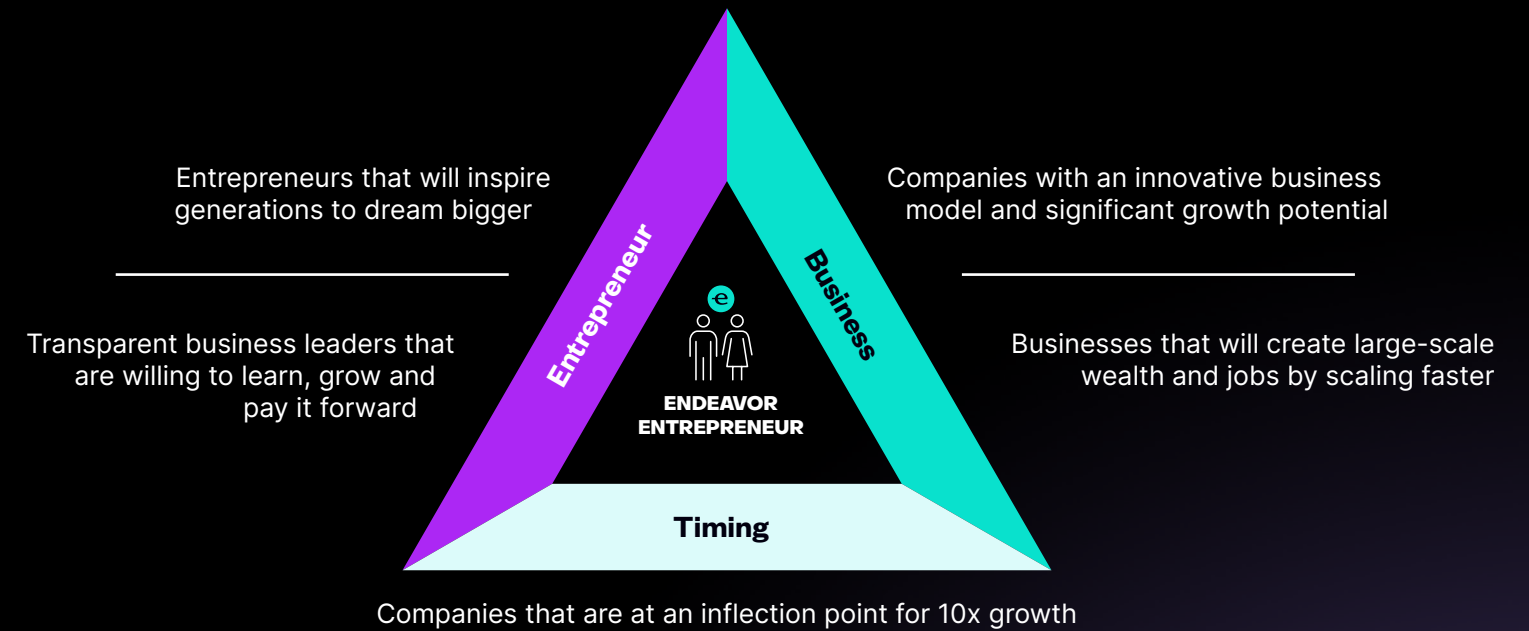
Entrepreneurs that will inspire generations to dream bigger

Transparent business leaders that are willing to learn, grow and pay it forward

Entrepreneur

Business

e

ENDEAVOR ENTREPRENEUR

Timing

Companies with an innovative business model and significant growth potential

Businesses that will create large-scale wealth and jobs by scaling faster

Companies that are at an inflection point for 10x growth